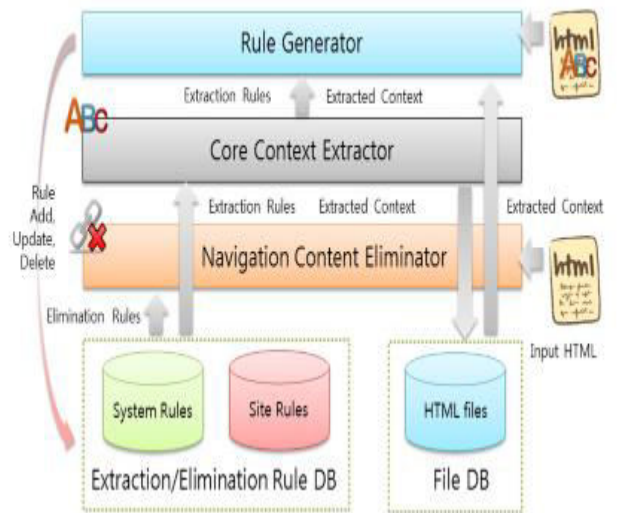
Rule Generator

html ABC

Extraction Rules

Extracted Context

ABC

Core Context Extractor

Rule Add, Update, Delete

Extraction Rules

Extracted Context

Extracted Context

Navigation Content Eliminator

html

Elimination Rules

Input HTML

System Rules

Site Rules

HTML files

Extraction/Elimination Rule DB

File DB